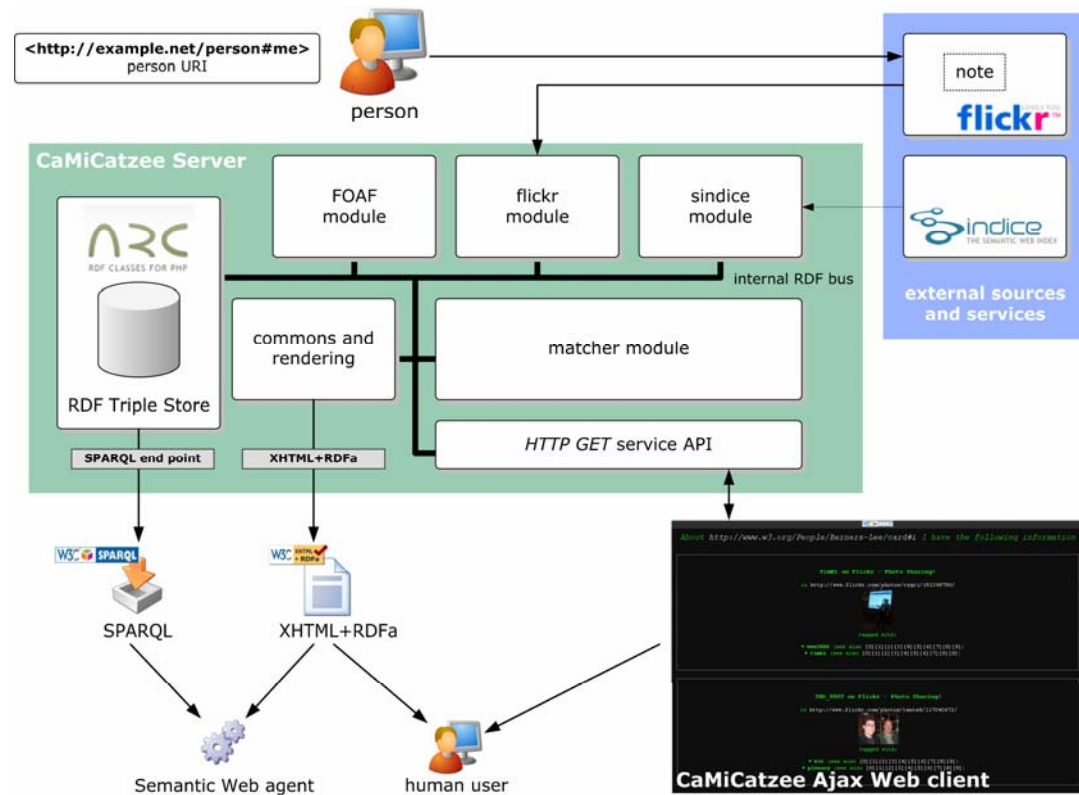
<http://example.net/person#me>
person URI

person

note

flickr

indice
THE SEMANTIC WEB INDEX

external sources and services

CaMiCatzee Server

FOAF module

flickr module

sindice module

ARC
RDF CLASSES FOR PHP

RDF Triple Store

internal RDF bus

commons and rendering

matcher module

*HTTP GET* service API

SPARQL end point

XHTML+RDFa

W3C SPARQL

SPARQL

W3C XHTML + RDFa

XHTML+RDFa

Semantic Web agent

human user

About http://www.w3.org/People/Berners-Lee/card#i I have the following information

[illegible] on flickr - Photo Sharing!

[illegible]

tagged with:

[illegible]

IMG_0002 on Flickr - Photo Sharing!

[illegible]

tagged with:

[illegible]

CaMiCatzee Ajax Web client